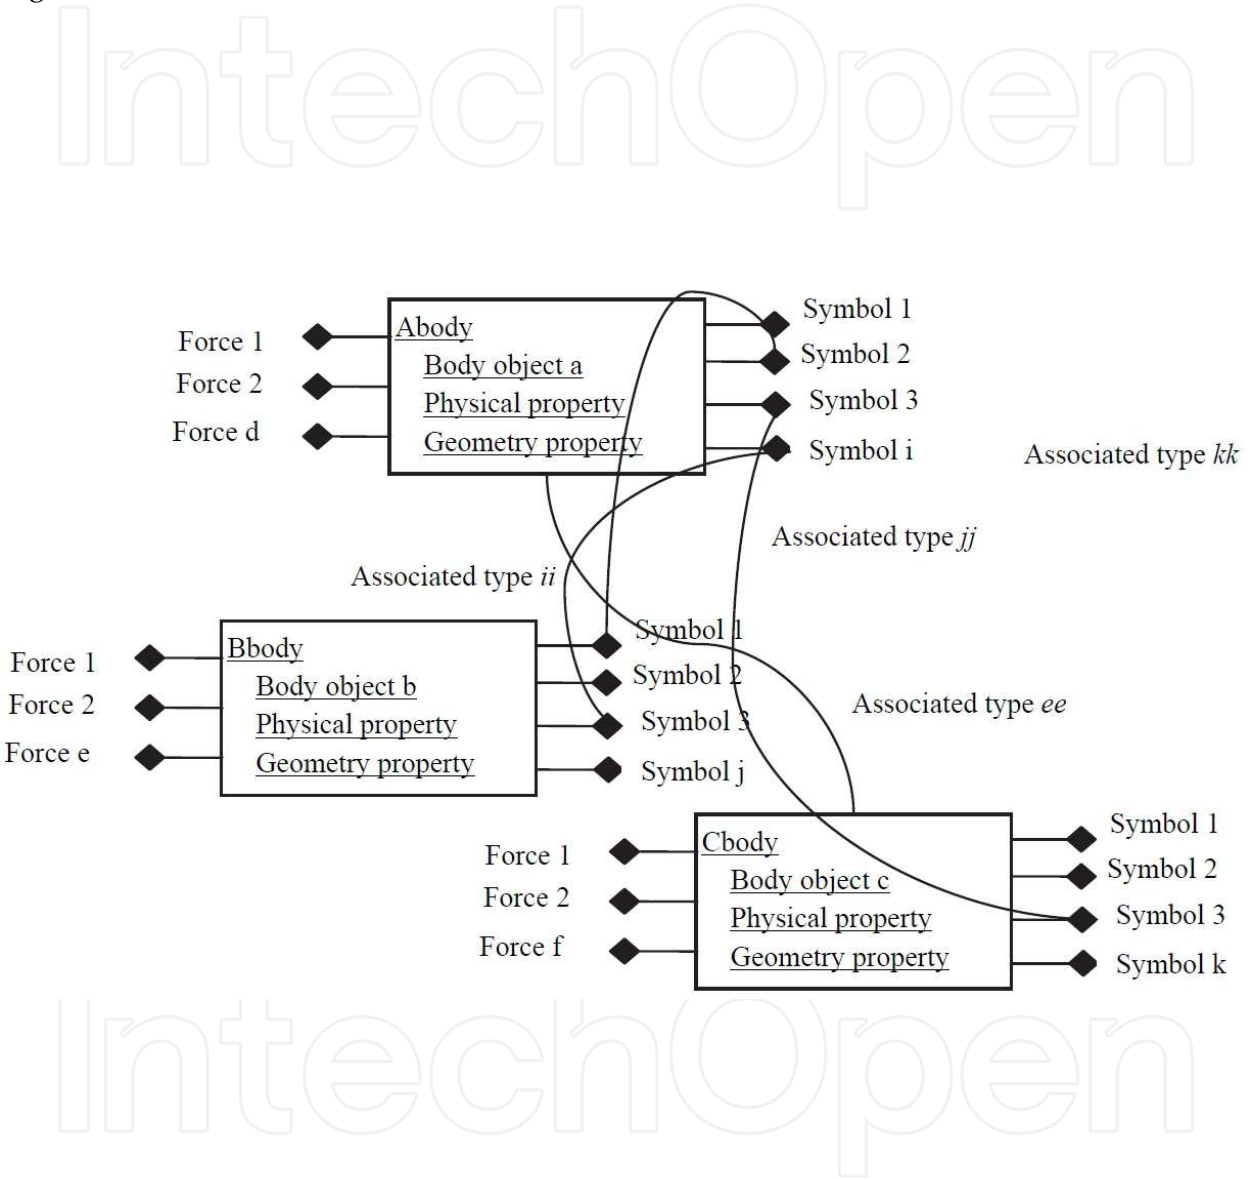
IntechOpen

Force 1
Force 2
Force d
Abody
Body object a
Physical property
Geometry property
Symbol 1
Symbol 2
Symbol 3
Symbol i
Associated type $kk$

Associated type $jj$
Associated type $ii$

Force 1
Force 2
Force e
Bbody
Body object b
Physical property
Geometry property
Symbol 1
Symbol 2
Symbol 3
Symbol j
Associated type $ee$

Force 1
Force 2
Force f
Cbody
Body object c
Physical property
Geometry property
Symbol 1
Symbol 2
Symbol 3
Symbol k

IntechOpen